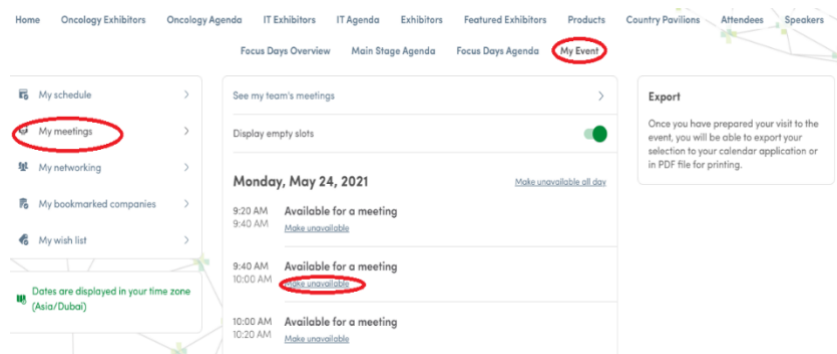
Home Oncology Exhibitors Oncology Agenda IT Exhibitors IT Agenda Exhibitors Featured Exhibitors Products Country Pavilions Attendees Speakers

Focus Days Overview Main Stage Agenda Focus Days Agenda My Event

My schedule

My meetings

My networking

My bookmarked companies

My wish list

Dates are displayed in your time zone (Asia/Dubai)

See my team's meetings

Display empty slots

Monday, May 24, 2021

Make unavailable all day

9:20 AM
9:40 AM
Available for a meeting
Make unavailable

9:40 AM
10:00 AM
Available for a meeting
Make unavailable

10:00 AM
10:20 AM
Available for a meeting
Make unavailable

Export

Once you have prepared your visit to the event, you will be able to export your selection to your calendar application or in PDF file for printing.